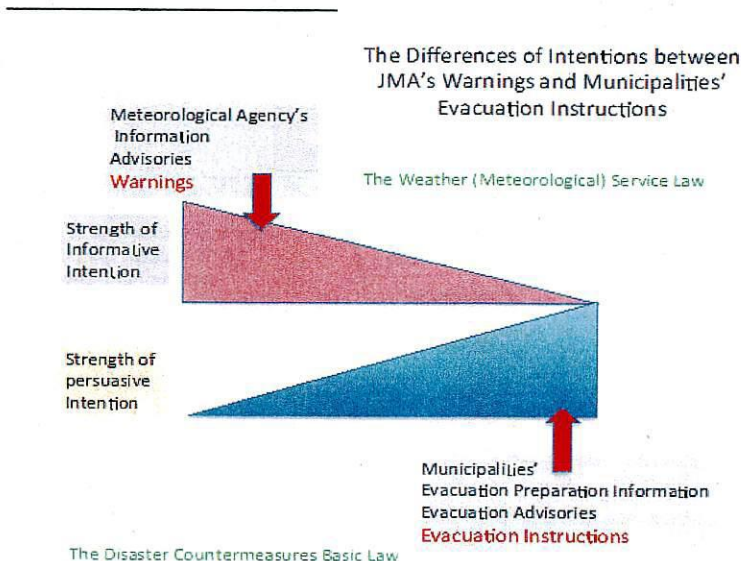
The Differences of Intentions between JMA's Warnings and Municipalities' Evacuation Instructions

Meteorological Agency's
Information
Advisories
Warnings

The Weather (Meteorological) Service Law

Strength of
Informative
Intention

Strength of
persuasive
Intention

Municipalities'
Evacuation Preparation Information
Evacuation Advisories
Evacuation Instructions

The Disaster Countermeasures Basic Law